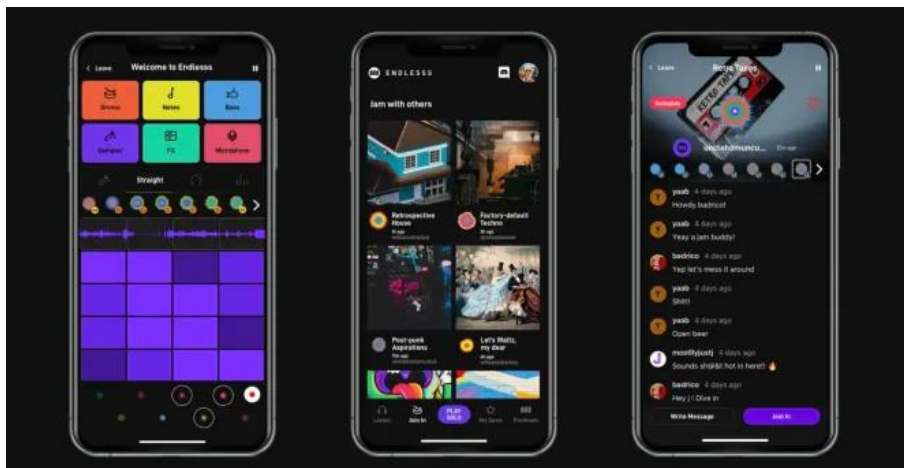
< Leave Welcome to Endlesss

Drums
Notes
Bass
Sampler
FX
Microphone

Straight

ENDLESSS

Jam with others

Retrospective House

Factory-default Techno

Post-punk Aspirations

Let's Waltz, my dear

Listen
Jam In
PLAY SOLO
My Saves
Explore

< Leave Retro Tapes

RETRO TAPE

yaab 4 days ago
Howdy badrico!

yaab 4 days ago
Yeay a jam buddy!

badrico 4 days ago
Yep let's mess it around

yaab 4 days ago
Shit!!

yaab 4 days ago
Open beer

mostlyjustj 4 days ago
Sounds sh&%t hot in here!! 🔥

badrico 4 days ago
Hey ;) Dive in

Write Message
Join In